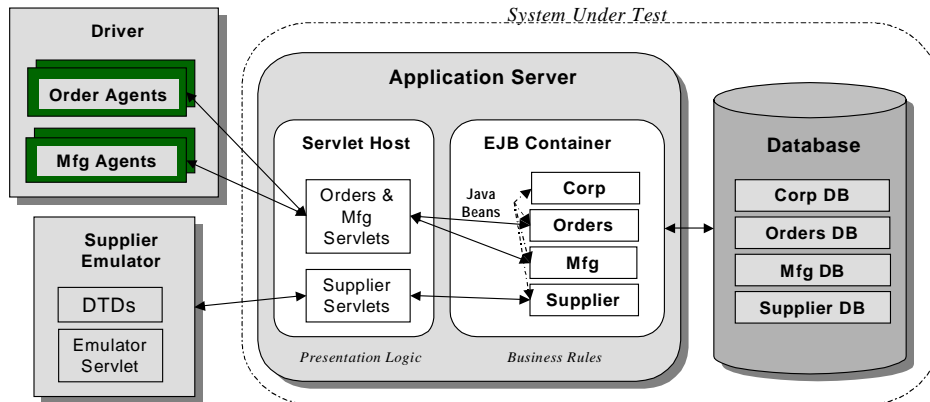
System Under Test

Driver

Order Agents

Mfg Agents

Supplier Emulator

DTDs

Emulator Servlet

Application Server

Servlet Host

Orders & Mfg Servlets

Supplier Servlets

Presentation Logic

EJB Container

Java Beans

Corp

Orders

Mfg

Supplier

Business Rules

Database

Corp DB

Orders DB

Mfg DB

Supplier DB